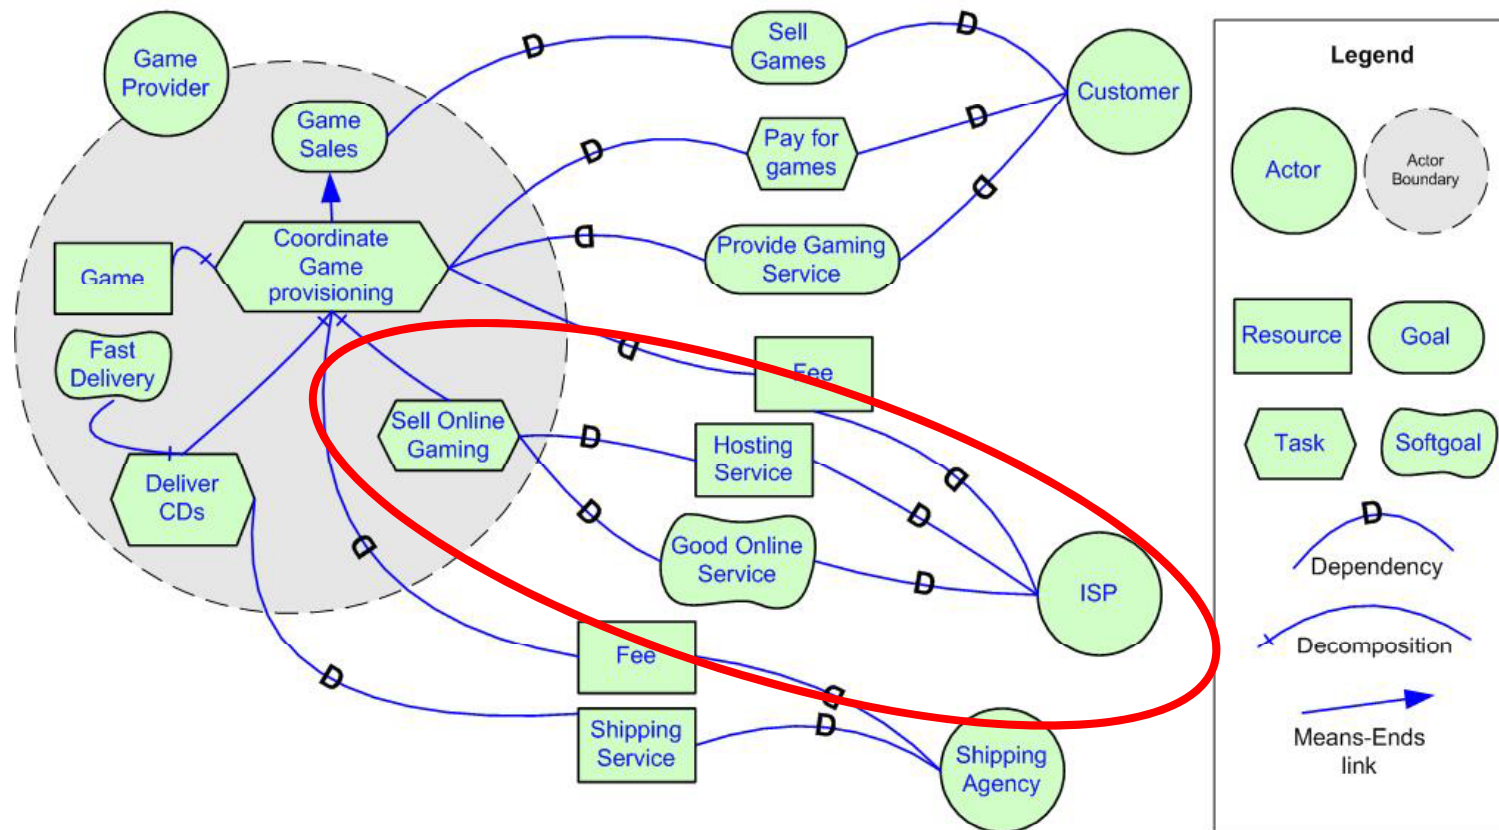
Game Provider

Game Sales

Coordinate Game provisioning

Game

Fast Delivery

Deliver CDs

Sell Online Gaming

Sell Games

Pay for games

Provide Gaming Service

Customer

Fee

Hosting Service

Good Online Service

ISP

Fee

Shipping Service

Shipping Agency

D D D D D D D D D D D D D D

Legend

Actor

Actor Boundary

Resource

Goal

Task

Softgoal

D

Dependency

Decomposition

Means-Ends link